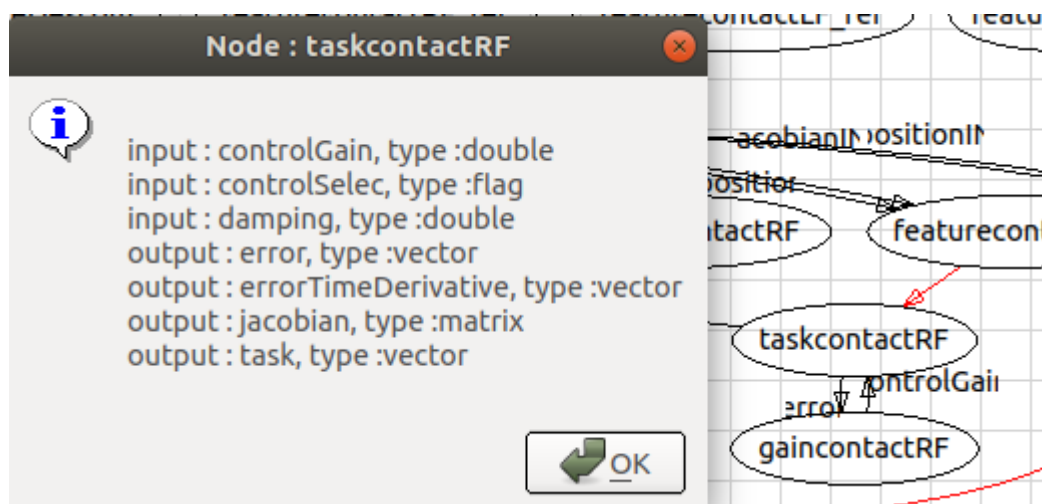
Node : taskcontactRF

input : controlGain, type :double
input : controlSelec, type :flag
input : damping, type :double
output : error, type :vector
output : errorTimeDerivative, type :vector
output : jacobian, type :matrix
output : task, type :vector

OK

acobianIN
ositionIN
ositior
ntactRF
featurecon
taskcontactRF
ontrolGain
error
gaincontactRF